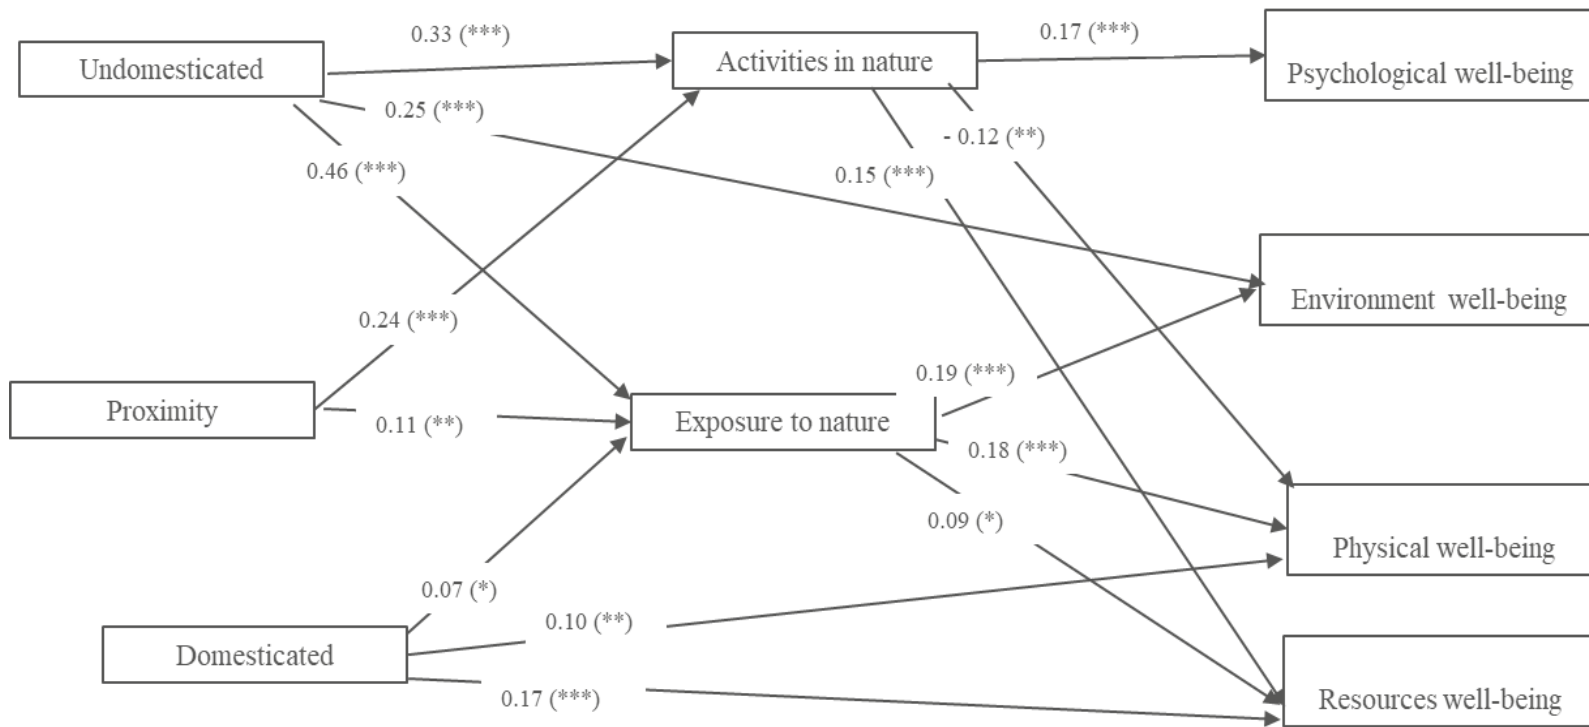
0.33 (***)
0.17 (***)
Undomesticated
Activities in nature
Psychological well-being
0.25 (***)
- 0.12 (**)
0.46 (***)
0.15 (***)
Environment well-being
0.24 (***)
0.19 (***)
Proximity
0.11 (**)
Exposure to nature
0.18 (***)
0.09 (*)
Physical well-being
0.07 (*)
0.10 (**)
Domesticated
0.17 (***)
Resources well-being